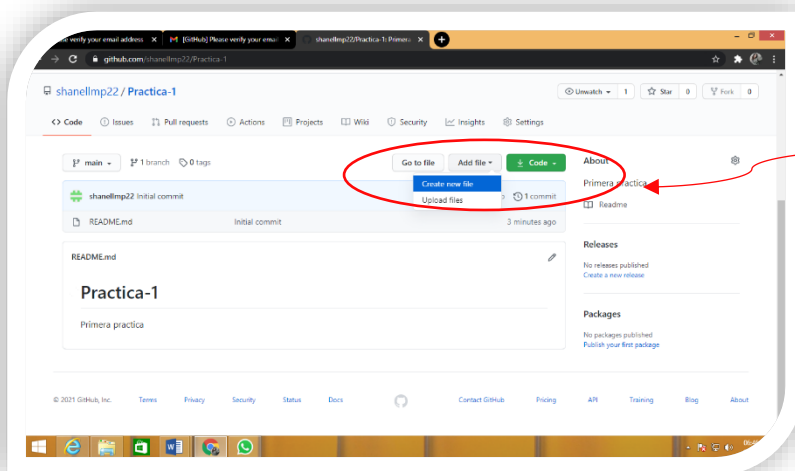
verify your email address × [GitHub] Please verify your email × shanellmp22/Practica-1: Primera ×

github.com/shanellmp22/Practica-1

shanellmp22 / Practica-1

Unwatch 1 Star 0 Fork 0

Code Issues Pull requests Actions Projects Wiki Security Insights Settings

main 1 branch 0 tags

Go to file Add file Code

Create new file
Upload files

shanellmp22 Initial commit 1 commit

README.md Initial commit 3 minutes ago

README.md

Practica-1

Primera practica

About

Primera practica

Readme

Releases

No releases published
Create a new release

Packages

No packages published
Publish your first package

© 2021 GitHub, Inc. Terms Privacy Security Status Docs Contact GitHub Pricing API Training Blog About